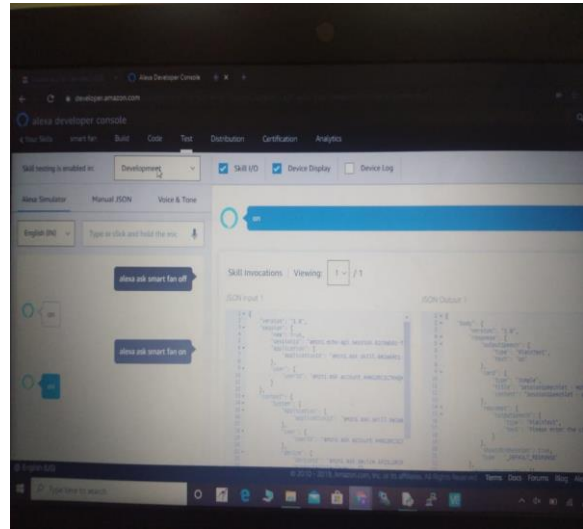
Alexa Developer Console

developer.amazon.com

alexa developer console

< Your Skills smart fan Build Code Test Distribution Certification Analytics

Skill testing is enabled in: Development

Skill I/O Device Display Device Log

Alexa Simulator Manual JSON Voice & Tone

English (IN) Type or click and hold the mic

alexa ask smart fan off

on

alexa ask smart fan on

on

on

Skill Invocations Viewing: 1 / 1

JSON Input 1

JSON Output 1

"version": "1.0",

"session": {

"new": true,

"sessionId": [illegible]

"application": {

"applicationId": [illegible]

},

"user": {

"userId": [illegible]

"context": {

"System": {

"application": {

"applicationId": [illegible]

"user": {

"userId": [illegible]

"device": {

"deviceId": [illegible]

"body": {

"version": "1.0",

"response": {

"outputSpeech": {

"type": "PlainText",

"text": "on"

},

"card": {

"type": "Simple",

"title": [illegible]

"content": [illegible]

"reprompt": {

"outputSpeech": {

"type": "PlainText",

"text": "Please enter the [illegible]

"shouldEndSession": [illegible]

"type": "_DEFAULT_RESPONSE"

© 2010 - 2018, Amazon.com, Inc. or its affiliates. All Rights Reserved. Terms Docs Forums Blog

Type here to search